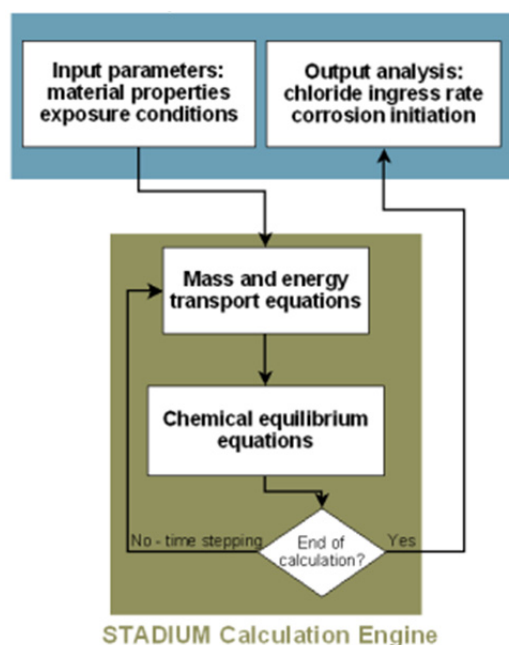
Input parameters: material properties exposure conditions

Output analysis: chloride ingress rate corrosion initiation

Mass and energy transport equations

Chemical equilibrium equations

No - time stepping

End of calculation?

Yes

STADIUM Calculation Engine